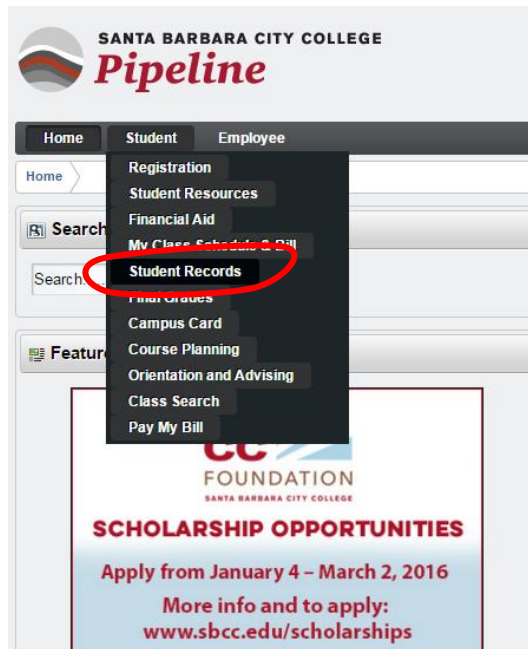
SANTA BARBARA CITY COLLEGE
Pipeline

Home
Student
Employee

Home

Search

Search

Feature

Registration
Student Resources
Financial Aid
My Class Schedule & Bill
Student Records
Final Grades
Campus Card
Course Planning
Orientation and Advising
Class Search
Pay My Bill

FOUNDATION
SANTA BARBARA CITY COLLEGE

SCHOLARSHIP OPPORTUNITIES

Apply from January 4 – March 2, 2016

More info and to apply:
www.sbcc.edu/scholarships